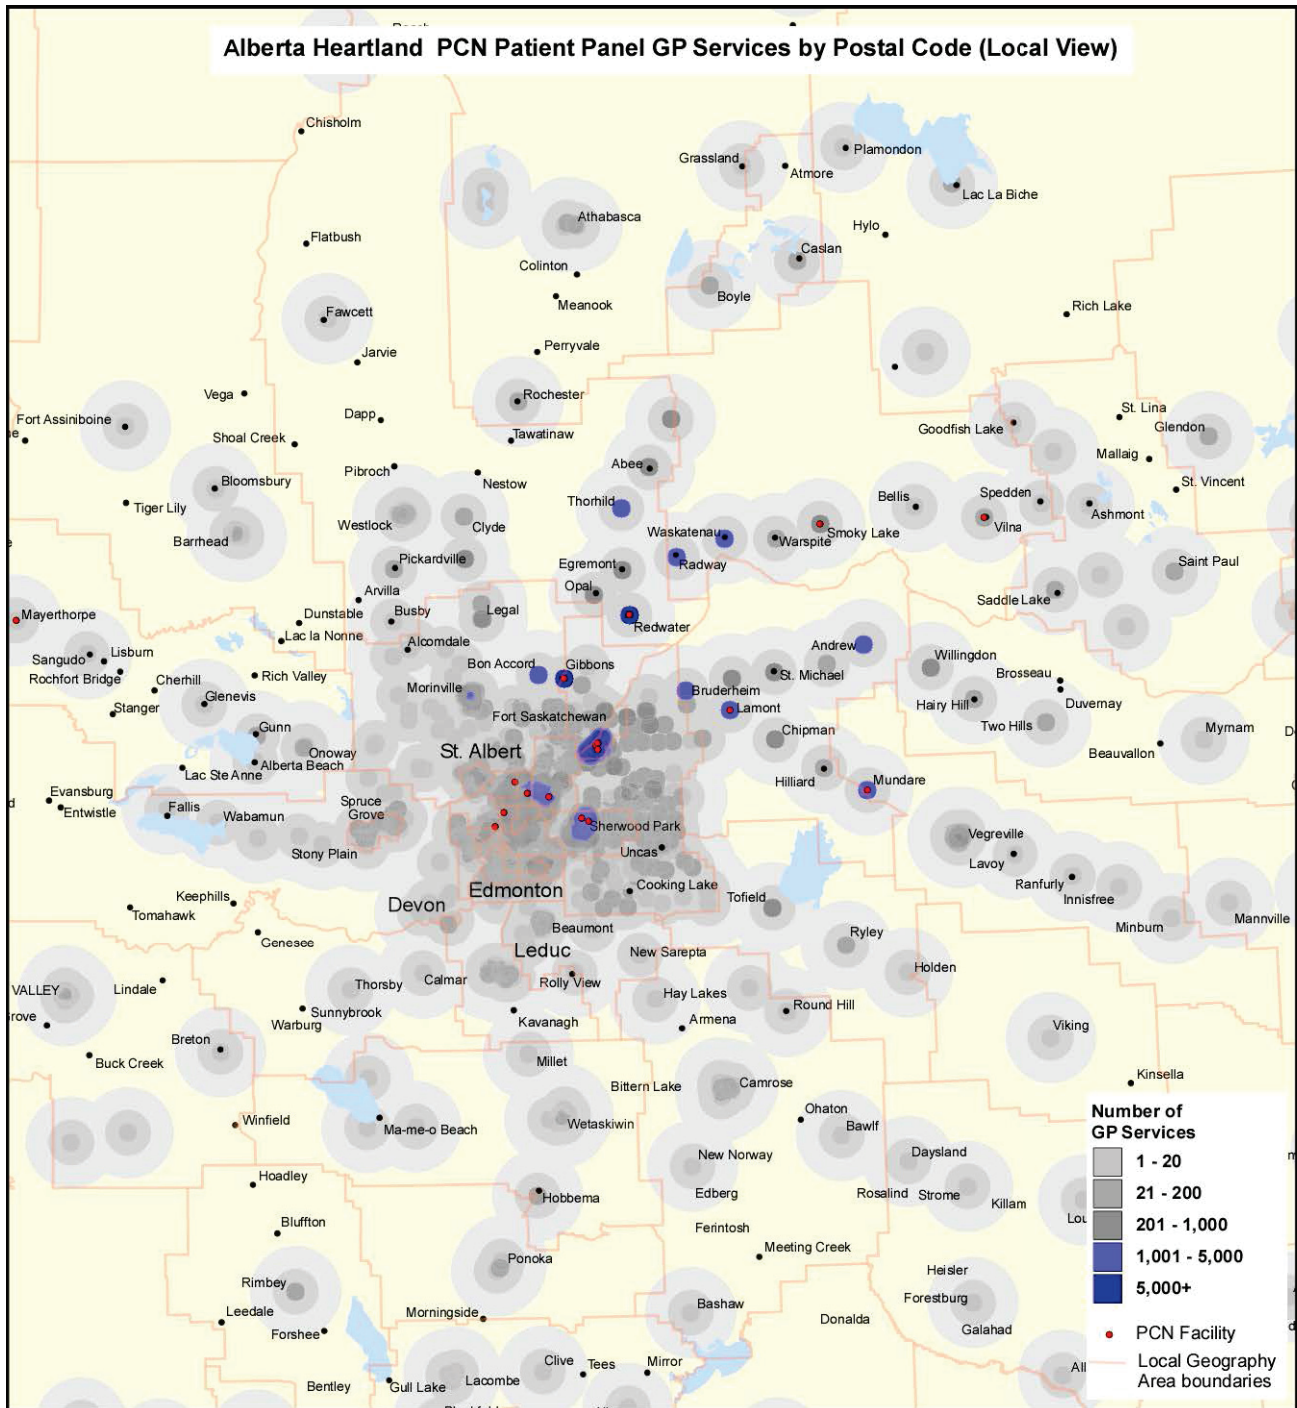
Alberta Heartland PCN Patient Panel GP Services by Postal Code (Local View)

Chisholm
Grassland
Plamondon
Atmore
Lac La Biche
Athabasca
Hylo
Flatbush
Caslan
Colinton
Boyle
Meanook
Fawcett
Rich Lake
Jarvie
Perryvale
Vega
Rochester
Fort Assiniboine
Dapp
Tawatinaw
St. Lina
Shoal Creek
Goodfish Lake
Glendon
Mallaig
Pibroch
Abee
Nestow
St. Vincent
Bloomsbury
Thorhild
Bellis
Spedden
Ashmont
Tiger Lily
Westlock
Clyde
Waskatenau
Smoky Lake
Vilna
Barrhead
Warspite
Pickardville
Radway
Egremont
Saint Paul
Arvilla
Opal
Saddle Lake
Mayerthorpe
Dunstable
Busby
Legal
Redwater
Lac la Nonne
Alcomdale
Andrew
Willingdon
Sangudo
Lisburn
Bon Accord
Gibbons
Brosseau
Rochfort Bridge
Cherhill
Rich Valley
St. Michael
Morinville
Bruderheim
Glenevis
Hairy Hill
Duvernay
Stanger
Lamont
Fort Saskatchewan
Gunn
Chipman
Two Hills
Mymam
St. Albert
Onoway
Beauvallon
Lac Ste Anne
Alberta Beach
Hilliard
Mundare
Evansburg
Spruce Grove
Entwistle
Fallis
Wabamun
Sherwood Park
Vegreville
Uncas
Lavoy
Stony Plain
Ranfurly
Edmonton
Cooking Lake
Keephills
Devon
Tofield
Innisfree
Tomahawk
Beaumont
Minburn
Mannville
Genesee
Ryley
Leduc
New Sarepta
Holden
VALLEY
Lindale
Thorsby
Calmar
Rolly View
Hay Lakes
Sunnybrook
Round Hill
Warburg
Kavanagh
Armena
Viking
Breton
Millet
Buck Creek
Kinsella
Bittern Lake
Camrose
Winfield
Ohaton
Ma-me-o Beach
Wetaskiwin
Bawlf
Hoadley
New Norway
Daysland
Edberg
Rosalind
Strome
Killam
Hobbema
Bluffton
Ferintosh
Meeting Creek
Ponoka
Rimbey
Heisler
Forestburg
Leedale
Morningside
Bashaw
Donalda
Galahad
Forshee
Clive
Tees
Mirror
Bentley
Gull Lake
Lacombe

Number of GP Services
1 - 20
21 - 200
201 - 1,000
1,001 - 5,000
5,000+
PCN Facility
Local Geography Area boundaries